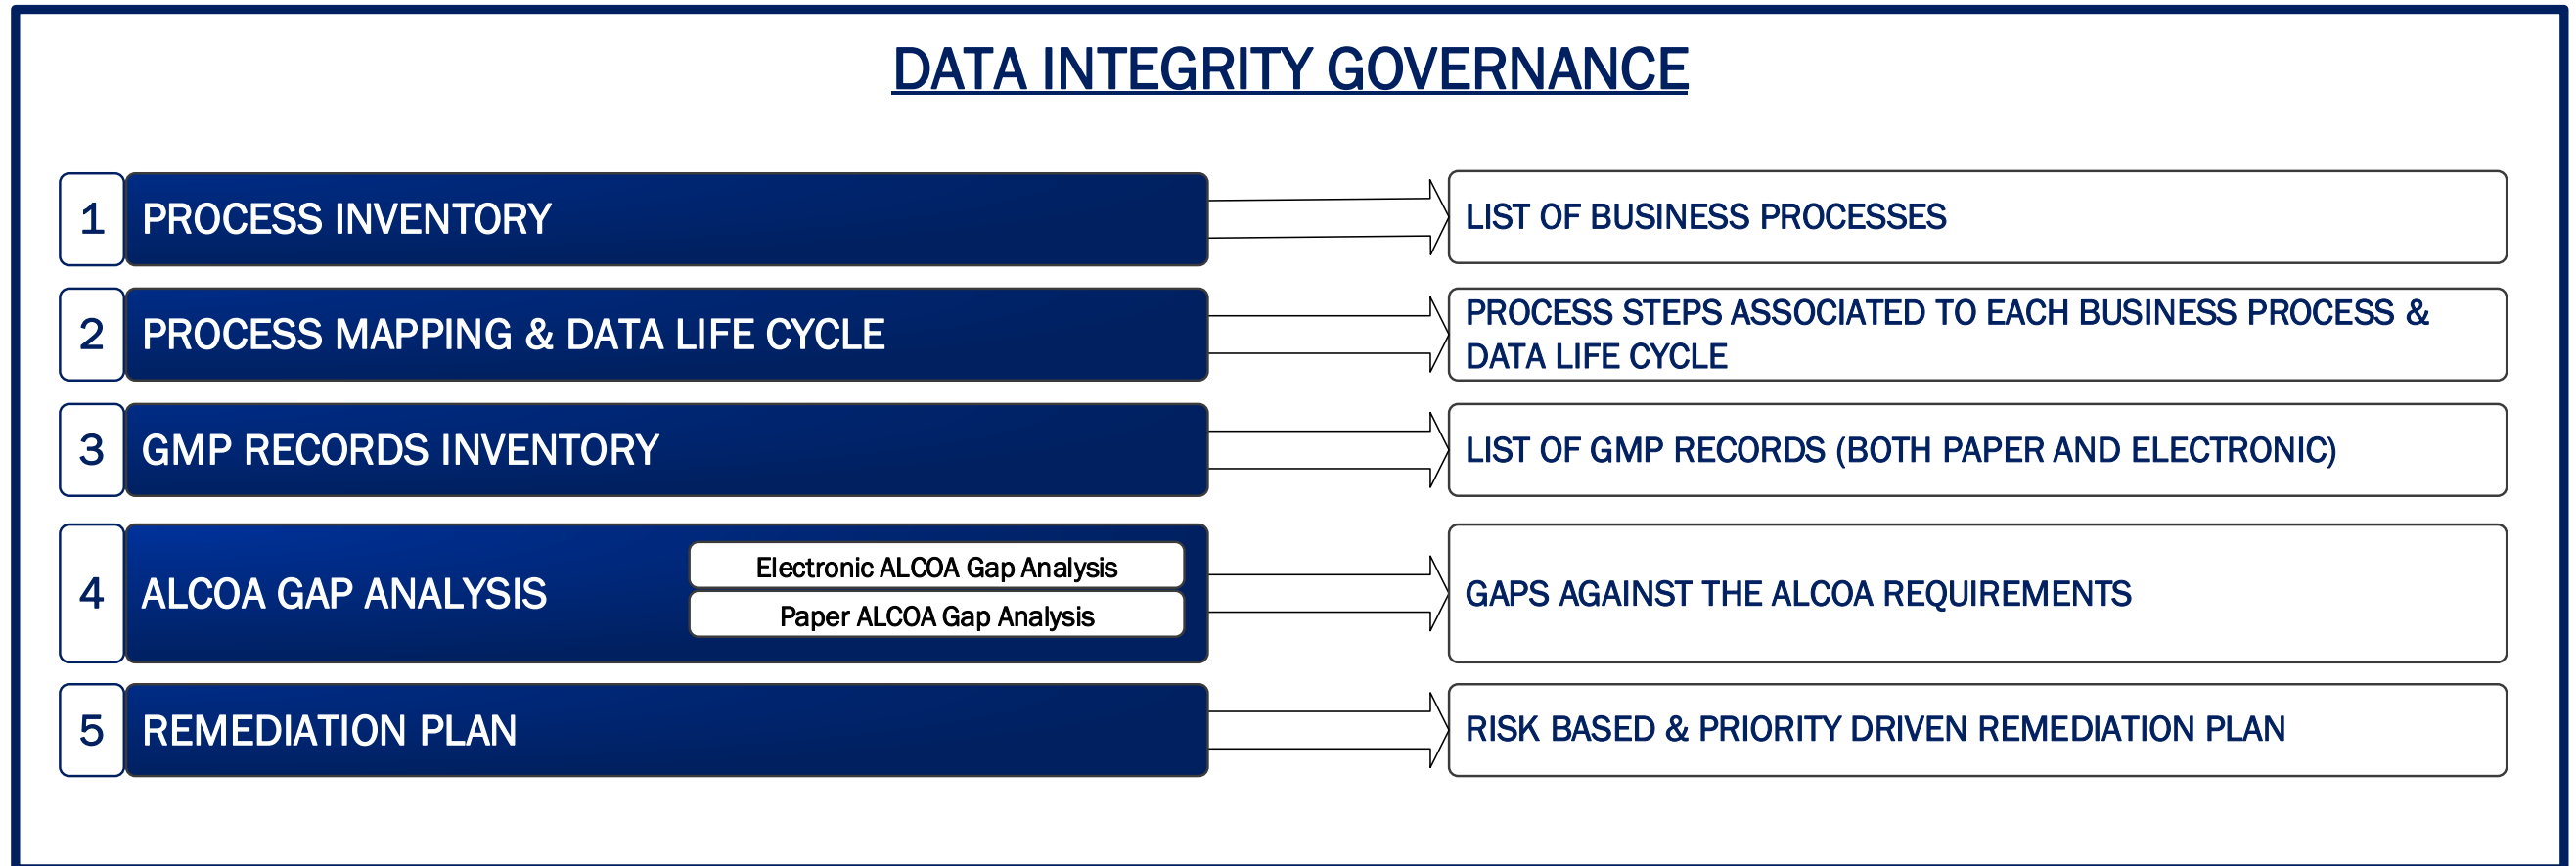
DATA INTEGRITY GOVERNANCE

1 PROCESS INVENTORY

LIST OF BUSINESS PROCESSES

2 PROCESS MAPPING & DATA LIFE CYCLE

PROCESS STEPS ASSOCIATED TO EACH BUSINESS PROCESS & DATA LIFE CYCLE

3 GMP RECORDS INVENTORY

LIST OF GMP RECORDS (BOTH PAPER AND ELECTRONIC)

4 ALCOA GAP ANALYSIS

Electronic ALCOA Gap Analysis

Paper ALCOA Gap Analysis

GAPS AGAINST THE ALCOA REQUIREMENTS

5 REMEDIATION PLAN

RISK BASED & PRIORITY DRIVEN REMEDIATION PLAN